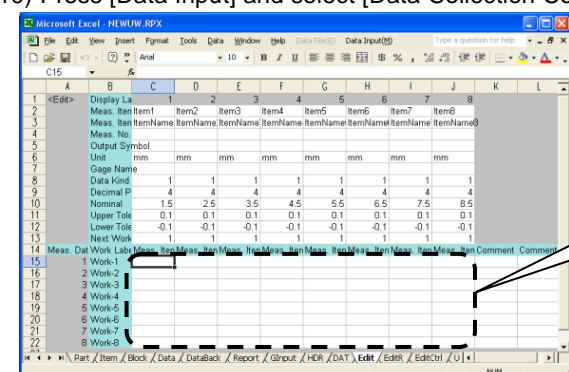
10) Press [Data Input] and select [Data Collection Co

Microsoft Excel - NEWUW.RPX

File Edit View Insert Format Tools Data Window Help Data File(B) Data Input(M) Type a question for help

Arial 10 B I U

C15

| | A | B | C | D | E | F | G | H | I | J | K | L |
|---|---|---|---|---|---|---|---|---|---|---|---|---|
| 1 | <Edit> | Display La | 1 | 2 | 3 | 4 | 5 | 6 | 7 | 8 | | |
| 2 | | Meas. Iten | Item1 | Item2 | Item3 | Item4 | Item5 | Item6 | Item7 | Item8 | | |
| 3 | | Meas. Iten | ItemName | ItemName | ItemName | ItemName | ItemName | ItemName | ItemName | ItemName8 | | |
| 4 | | Meas. No. | | | | | | | | | | |
| 5 | | Output Symbol | | | | | | | | | | |
| 6 | | Unit | mm | mm | mm | mm | mm | mm | mm | mm | | |
| 7 | | Gage Name | | | | | | | | | | |
| 8 | | Data Kind | 1 | 1 | 1 | 1 | 1 | 1 | 1 | 1 | | |
| 9 | | Decimal P | 4 | 4 | 4 | 4 | 4 | 4 | 4 | 4 | | |
| 10 | | Nominal | 1.5 | 2.5 | 3.5 | 4.5 | 5.5 | 6.5 | 7.5 | 8.5 | | |
| 11 | | Upper Tole | 0.1 | 0.1 | 0.1 | 0.1 | 0.1 | 0.1 | 0.1 | 0.1 | | |
| 12 | | Lower Tole | -0.1 | -0.1 | -0.1 | -0.1 | -0.1 | -0.1 | -0.1 | -0.1 | | |
| 13 | | Next Work | 1 | 1 | 1 | 1 | 1 | 1 | 1 | 1 | | |
| 14 | Meas. Dat | Work Labe | Meas. Iten | Meas. Iten | Meas. Iten | Meas. Iten | Meas. Iten | Meas. Iten | Meas. Iten | Meas. Iten | Comment | Comment |
| 15 | 1 | Work-1 | | | | | | | | | | |
| 16 | 2 | Work-2 | | | | | | | | | | |
| 17 | 3 | Work-3 | | | | | | | | | | |
| 18 | 4 | Work-4 | | | | | | | | | | |
| 19 | 5 | Work-5 | | | | | | | | | | |
| 20 | 6 | Work-6 | | | | | | | | | | |
| 21 | 7 | Work-7 | | | | | | | | | | |
| 22 | 8 | Work-8 | | | | | | | | | | |

Part / Item / Block / Data / DataBack / Report / GInput / HDR / DAT / Edit / EditR / EditCtrl / U

NUM